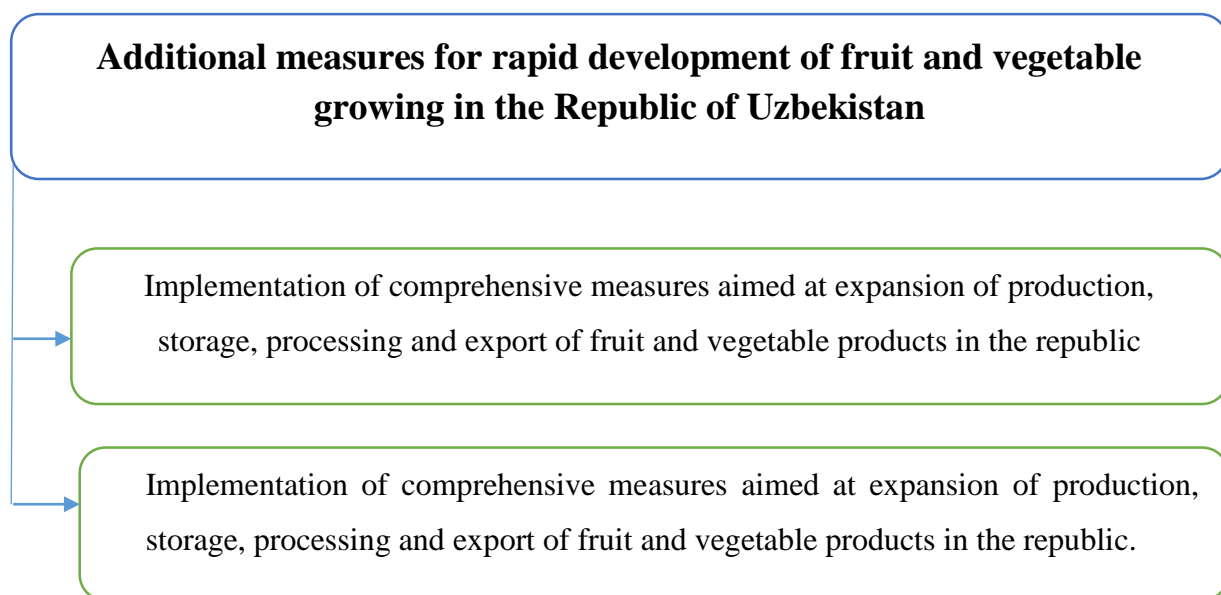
Additional measures for rapid development of fruit and vegetable growing in the Republic of Uzbekistan

Implementation of comprehensive measures aimed at expansion of production, storage, processing and export of fruit and vegetable products in the republic

Implementation of comprehensive measures aimed at expansion of production, storage, processing and export of fruit and vegetable products in the republic.